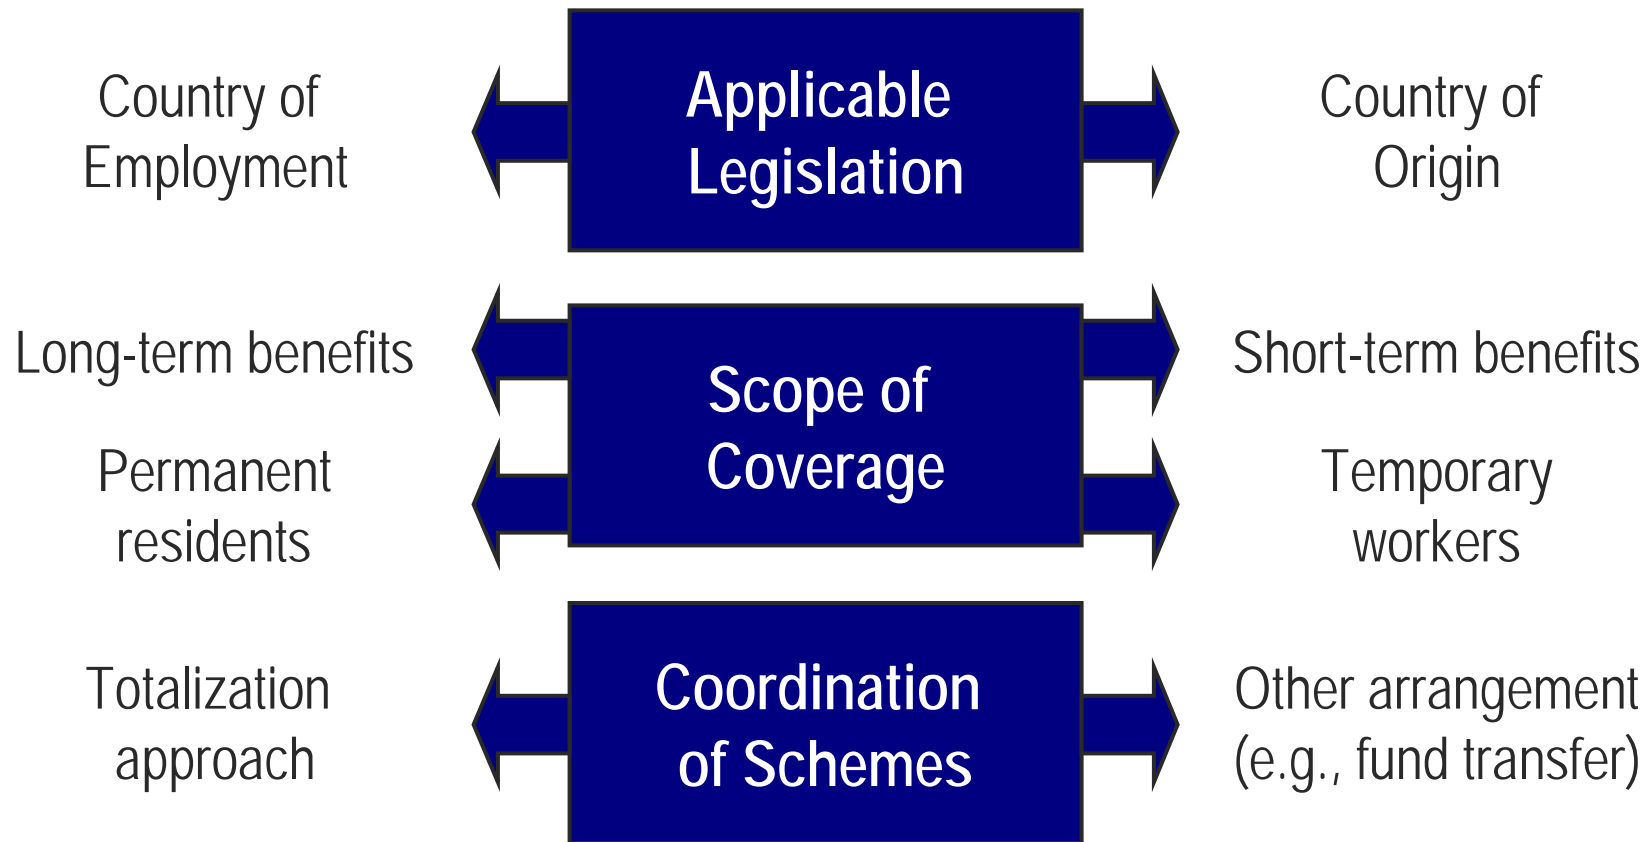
Country of Employment

Applicable Legislation

Country of Origin

Long-term benefits

Scope of Coverage

Short-term benefits

Permanent residents

Temporary workers

Totalization approach

Coordination of Schemes

Other arrangement (e.g., fund transfer)